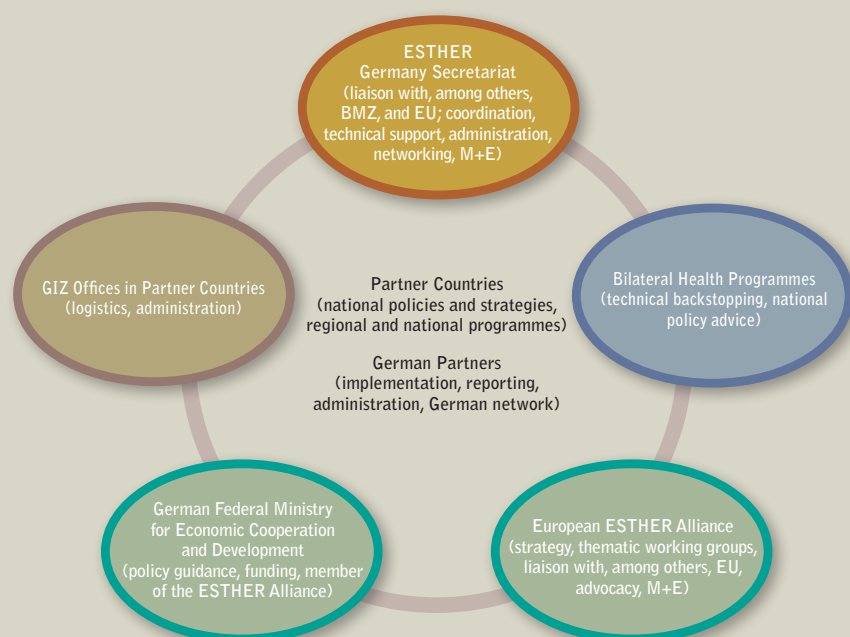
ESTHER
Germany Secretariat
(liaison with, among others, BMZ, and EU; coordination, technical support, administration, networking, M+E)

GIZ Offices in Partner Countries
(logistics, administration)

Partner Countries
(national policies and strategies, regional and national programmes)

German Partners
(implementation, reporting, administration, German network)

Bilateral Health Programmes
(technical backstopping, national policy advice)

German Federal Ministry for Economic Cooperation and Development
(policy guidance, funding, member of the ESTHER Alliance)

European ESTHER Alliance
(strategy, thematic working groups, liaison with, among others, EU, advocacy, M+E)